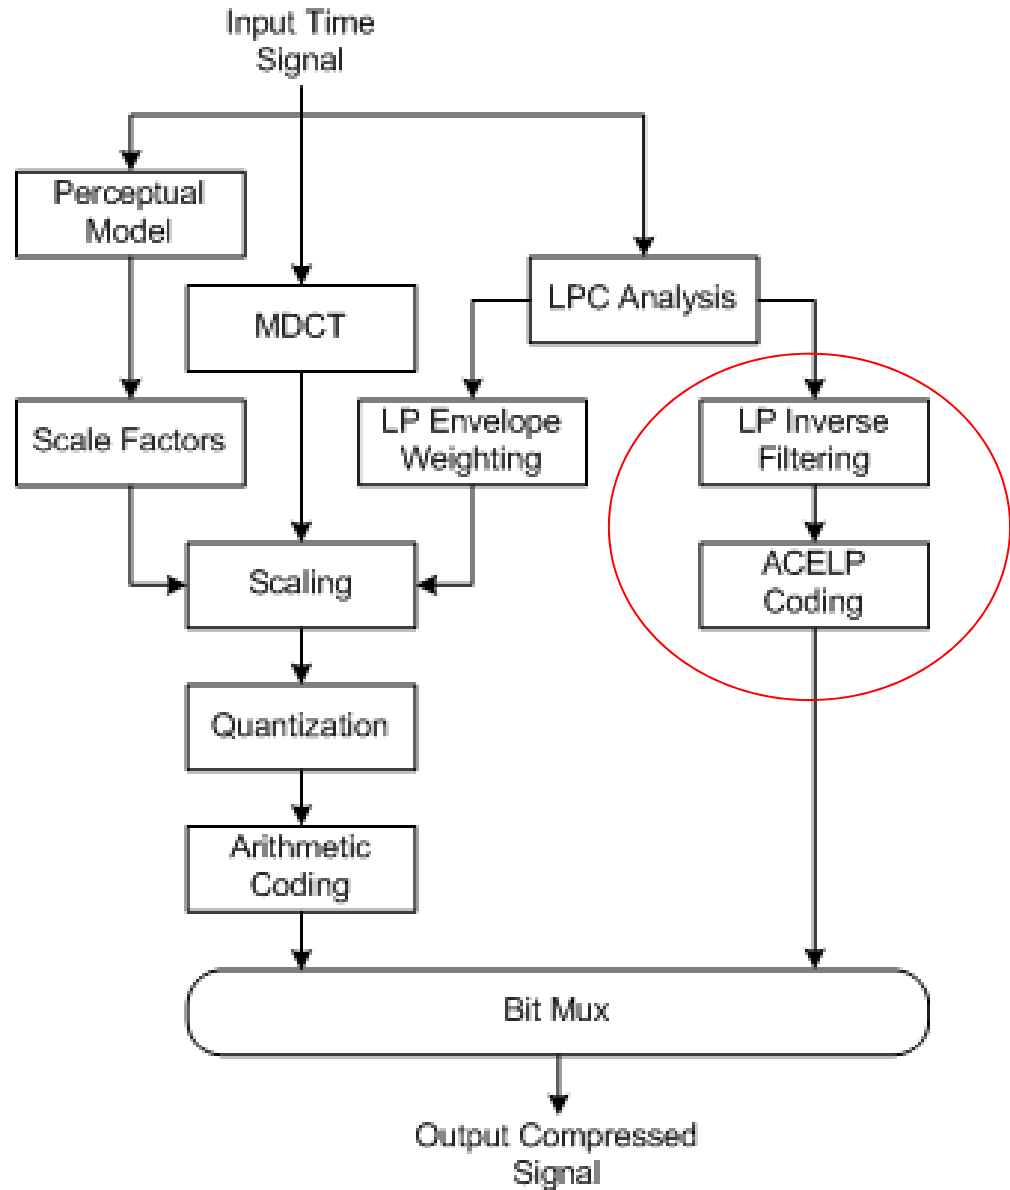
Input Time Signal

Perceptual Model

MDCT

LPC Analysis

Scale Factors

LP Envelope Weighting

LP Inverse Filtering

Scaling

ACELP Coding

Quantization

Arithmetic Coding

Bit Mux

Output Compressed Signal